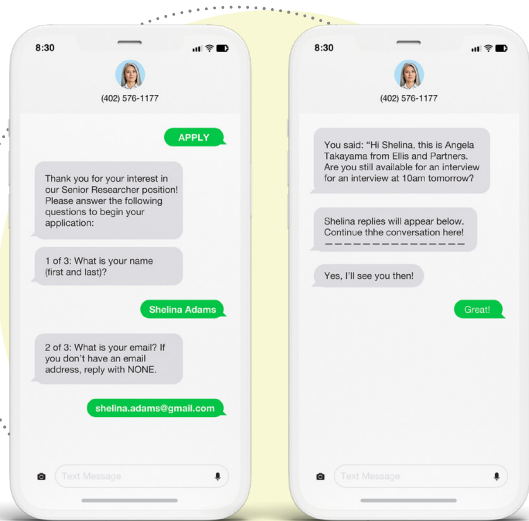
8:30

(402) 576-1177

APPLY

Thank you for your interest in our Senior Researcher position! Please answer the following questions to begin your application:

1 of 3: What is your name (first and last)?

Shelina Adams

2 of 3: What is your email? If you don't have an email address, reply with NONE.

shelina.adams@gmail.com

Text Message

8:30

(402) 576-1177

You said: "Hi Shelina, this is Angela Takayama from Ellis and Partners. Are you still available for an interview for an interview at 10am tomorrow?

Shelina replies will appear below. Continue thhe conversation here!
——————————————

Yes, I'll see you then!

Great!

Text Message